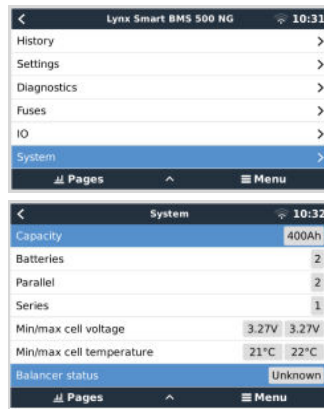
< Lynx Smart BMS 500 NG 10:31
History >
Settings >
Diagnostics >
Fuses >
IO >
System >
Pages ^ Menu

< System 10:32
Capacity 400Ah
Batteries 2
Parallel 2
Series 1
Min/max cell voltage 3.27V 3.27V
Min/max cell temperature 21°C 22°C
Balancer status Unknown
Pages ^ Menu